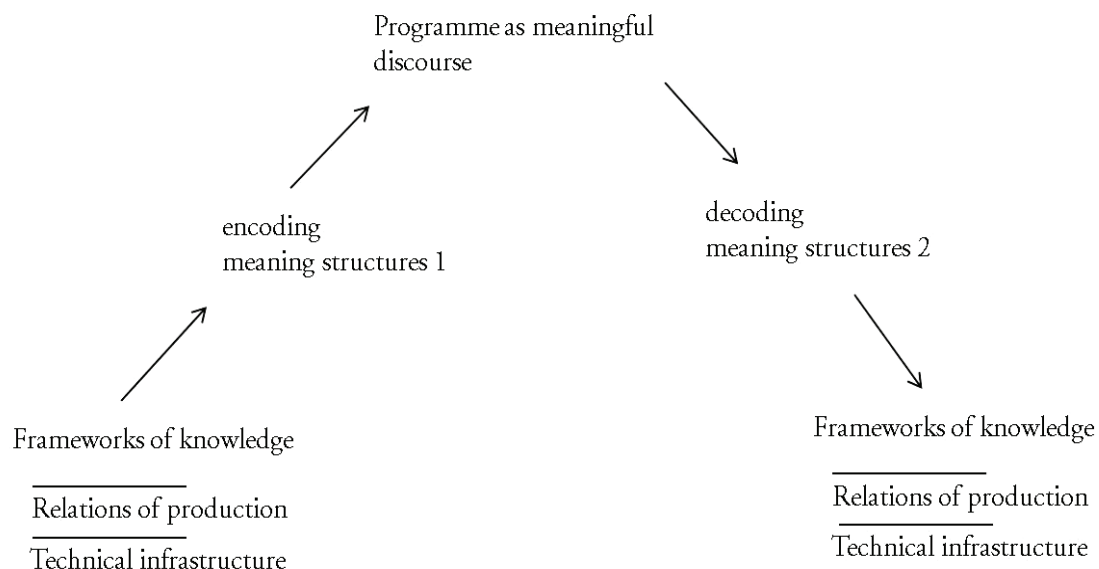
Programme as meaningful discourse

encoding
meaning structures 1

decoding
meaning structures 2

Frameworks of knowledge

Relations of production

Technical infrastructure

Frameworks of knowledge

Relations of production

Technical infrastructure